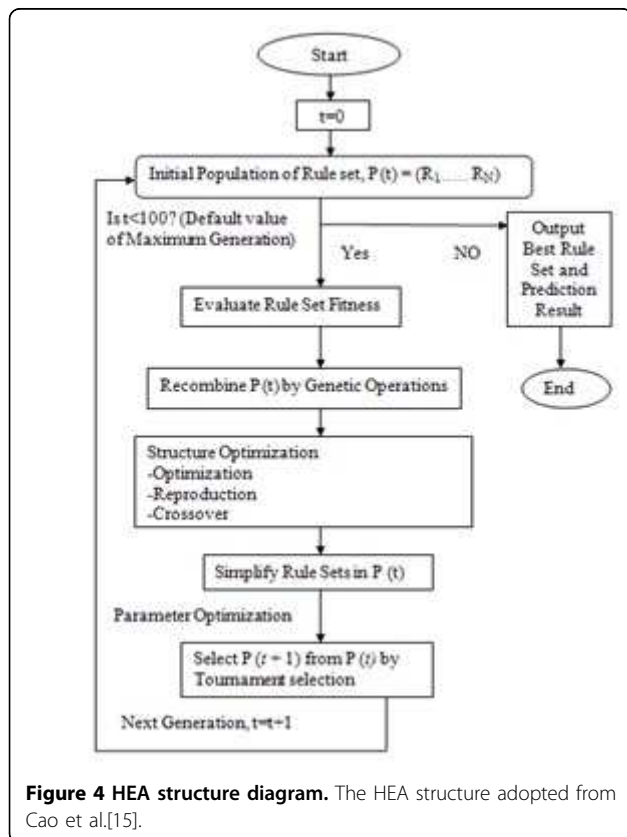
Start

t=0

Initial Population of Rule set, P (t) = ($R_1$..... $R_N$)

Is t<100? (Default value of Maximum Generation)

Yes

NO

Output Best Rule Set and Prediction Result

End

Evaluate Rule Set Fitness

Recombine P (t) by Genetic Operations

Structure Optimization
-Optimization
-Reproduction
-Crossover

Simplify Rule Sets in P (t)

Parameter Optimization

Select P (t + 1) from P (t) by Tournament selection

Next Generation, t=t+1

**Figure 4 HEA structure diagram.** The HEA structure adopted from Cao et al.[15].